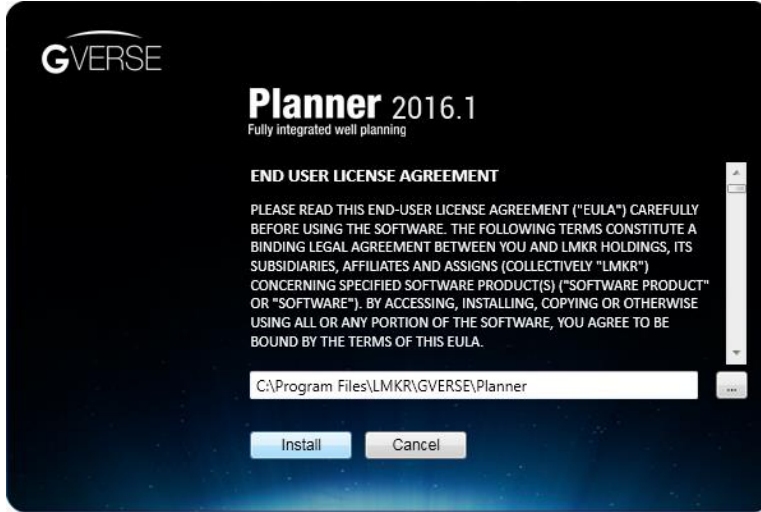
GVERSE

Planner 2016.1
Fully integrated well planning

END USER LICENSE AGREEMENT

PLEASE READ THIS END-USER LICENSE AGREEMENT ("EULA") CAREFULLY BEFORE USING THE SOFTWARE. THE FOLLOWING TERMS CONSTITUTE A BINDING LEGAL AGREEMENT BETWEEN YOU AND LMKR HOLDINGS, ITS SUBSIDIARIES, AFFILIATES AND ASSIGNS (COLLECTIVELY "LMKR") CONCERNING SPECIFIED SOFTWARE PRODUCT(S) ("SOFTWARE PRODUCT" OR "SOFTWARE"). BY ACCESSING, INSTALLING, COPYING OR OTHERWISE USING ALL OR ANY PORTION OF THE SOFTWARE, YOU AGREE TO BE BOUND BY THE TERMS OF THIS EULA.

C:\Program Files\LMKR\GVERSE\Planner

...

Install Cancel